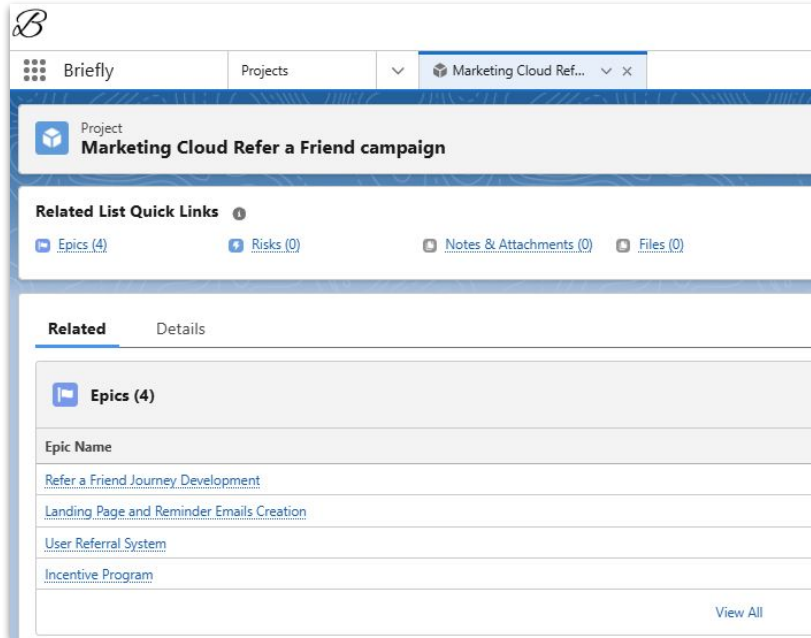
B

Briefly

Projects

Marketing Cloud Ref...

Project
Marketing Cloud Refer a Friend campaign

Related List Quick Links

Epics (4)

Risks (0)

Notes & Attachments (0)

Files (0)

Related

Details

Epics (4)

| Epic Name |
|---|
| Refer a Friend Journey Development |
| Landing Page and Reminder Emails Creation |
| User Referral System |
| Incentive Program |

View All